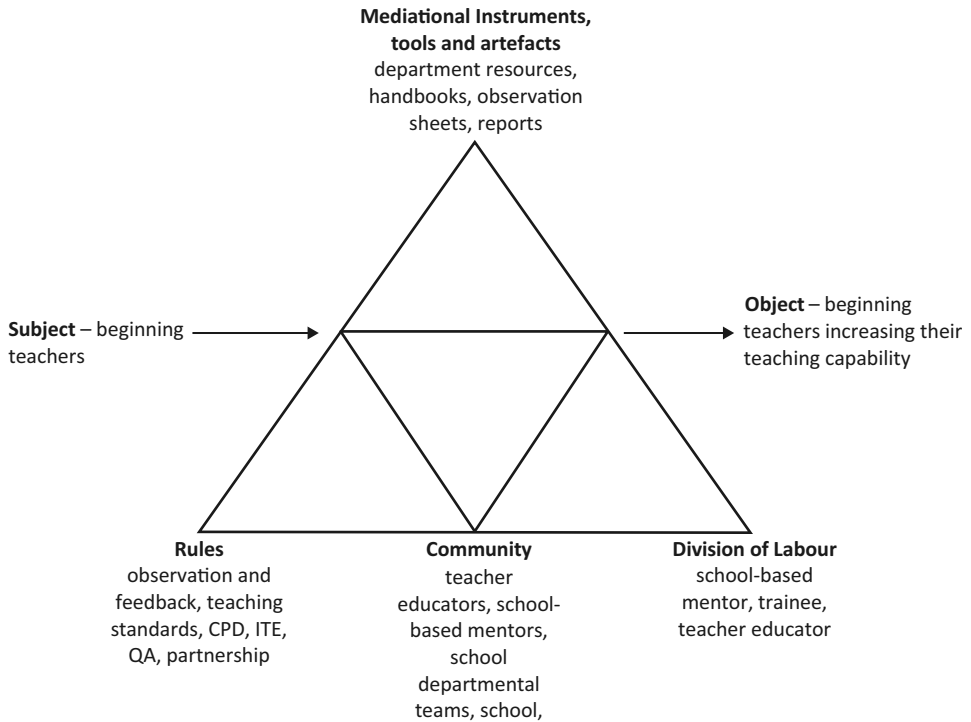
**Mediational Instruments, tools and artefacts**
department resources, handbooks, observation sheets, reports

**Subject** – beginning teachers

**Object** – beginning teachers increasing their teaching capability

**Rules**
observation and feedback, teaching standards, CPD, ITE, QA, partnership

**Community**
teacher educators, school-based mentors, school departmental teams, school,

**Division of Labour**
school-based mentor, trainee, teacher educator